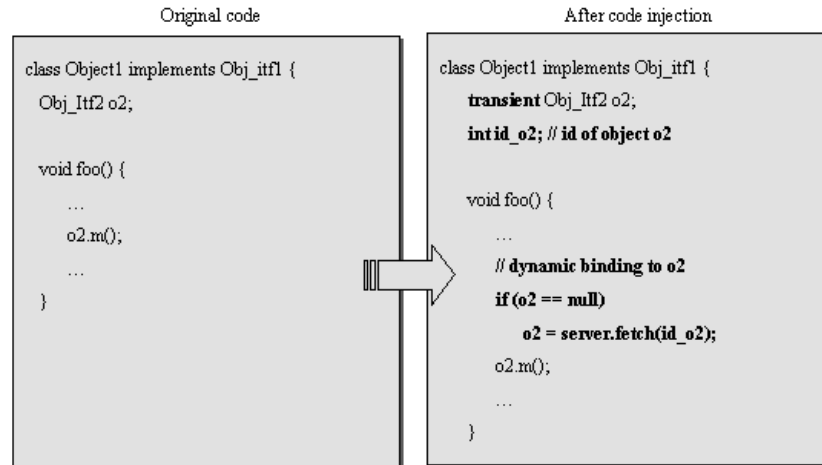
Original code

class Object1 implements Obj_itf1 {
Obj_Itf2 o2;

void foo() {
…
o2.m();
…
}

After code injection

class Object1 implements Obj_itf1 {
transient Obj_Itf2 o2;
int id_o2; // id of object o2

void foo() {
…
// dynamic binding to o2
if (o2 == null)
o2 = server.fetch(id_o2);
o2.m();
…
}